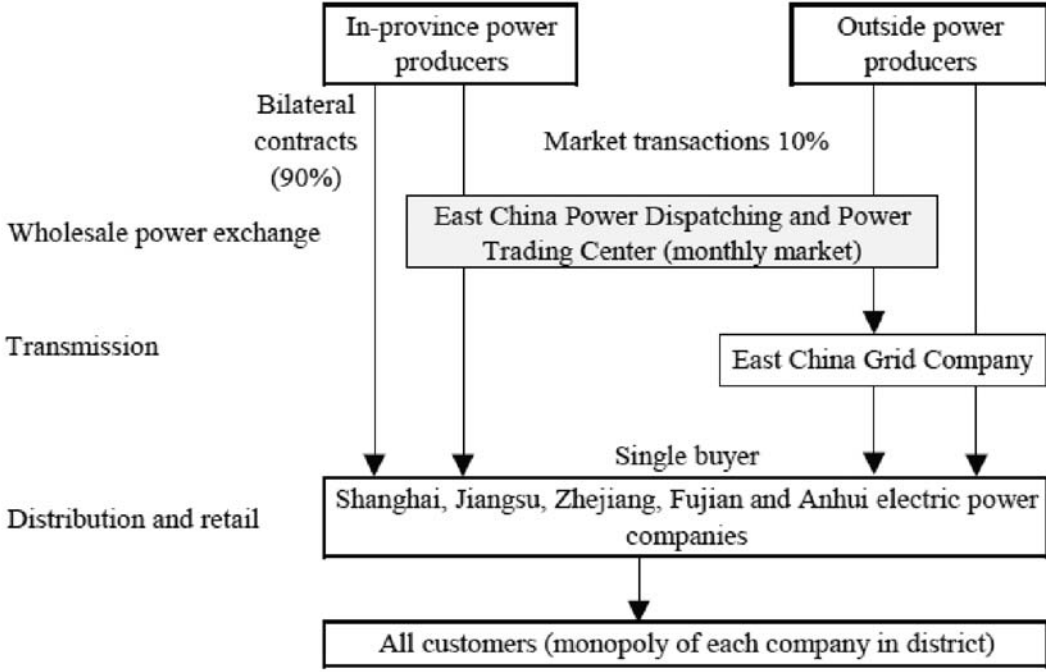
In-province power producers

Outside power producers

Bilateral contracts (90%)

Market transactions 10%

Wholesale power exchange

East China Power Dispatching and Power Trading Center (monthly market)

Transmission

East China Grid Company

Single buyer

Distribution and retail

Shanghai, Jiangsu, Zhejiang, Fujian and Anhui electric power companies

All customers (monopoly of each company in district)